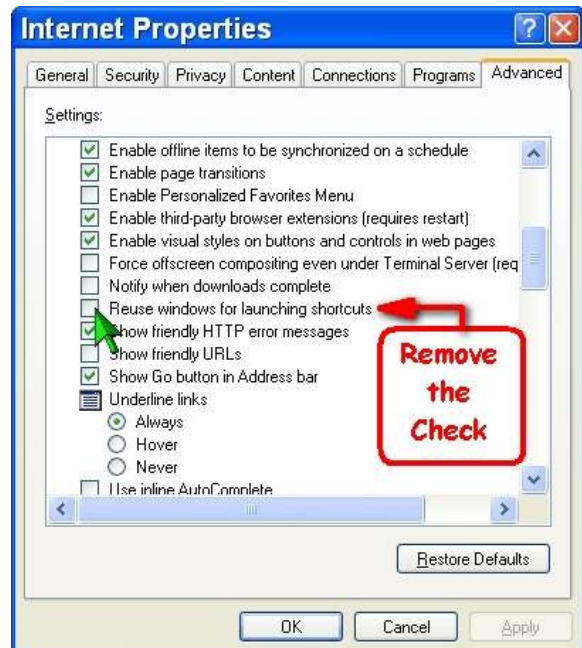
Internet Properties

General | Security | Privacy | Content | Connections | Programs | Advanced

Settings:

Enable offline items to be synchronized on a schedule
Enable page transitions
Enable Personalized Favorites Menu
Enable third-party browser extensions (requires restart)
Enable visual styles on buttons and controls in web pages
Force offscreen compositing even under Terminal Server (req
Notify when downloads complete
Reuse windows for launching shortcuts
Show friendly HTTP error messages
Show friendly URLs
Show Go button in Address bar
Underline links
Always
Hover
Never
Use inline AutoComplete

Remove the Check

Restore Defaults

OK | Cancel | Apply